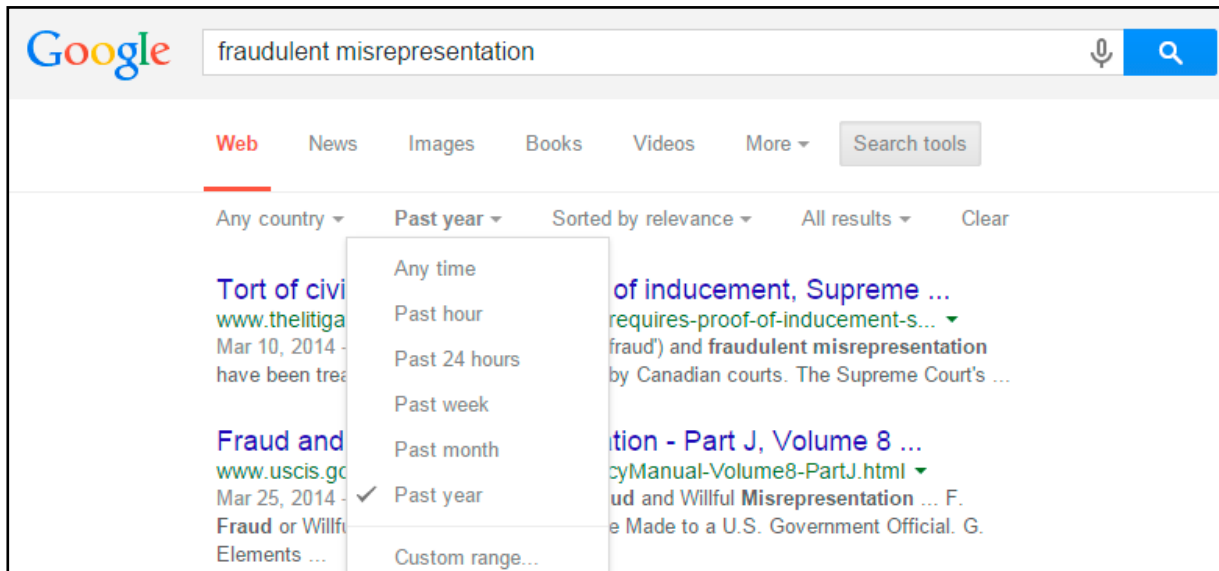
Google

fraudulent misrepresentation

Web News Images Books Videos More ▾ Search tools

Any country ▾ Past year ▾ Sorted by relevance ▾ All results ▾ Clear

Any time
Past hour
Past 24 hours
Past week
Past month
✔ Past year
Custom range...

Tort of civi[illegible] of inducement, Supreme ...
www.thelitiga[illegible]requires-proof-of-inducement-s... ▾
Mar 10, 2014 - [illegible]fraud') and **fraudulent misrepresentation** have been trea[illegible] by Canadian courts. The Supreme Court's ...

Fraud and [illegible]ation - Part J, Volume 8 ...
www.uscis.go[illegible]cyManual-Volume8-PartJ.html ▾
Mar 25, 2014 - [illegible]**ud** and Willful **Misrepresentation** ... F. **Fraud** or Willfu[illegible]e Made to a U.S. Government Official. G. Elements ...